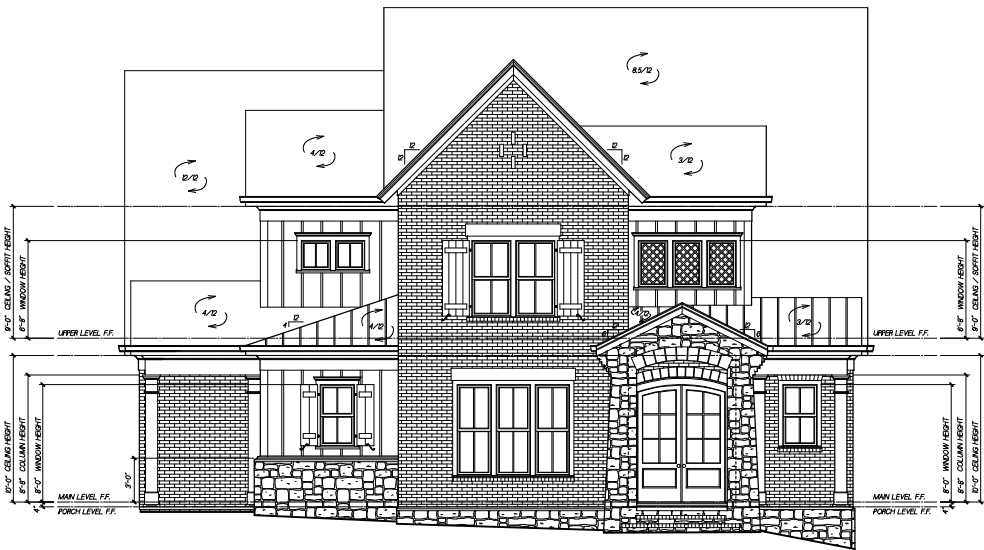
8.5/12

4/12

12/12

3/12

12
12

12
12

4/12

4/12

3/12

12
4

12
8

8
12

12
4

9'-0" CEILING / SOFFIT HEIGHT
6'-8" WINDOW HEIGHT

9'-0" CEILING / SOFFIT HEIGHT
6'-8" WINDOW HEIGHT

UPPER LEVEL F.F.

UPPER LEVEL F.F.

10'-0" CEILING HEIGHT
8'-8" COLUMN HEIGHT
8'-0" WINDOW HEIGHT

3'-0"

8'-0" WINDOW HEIGHT
8'-8" COLUMN HEIGHT
10'-0" CEILING HEIGHT

MAIN LEVEL F.F.
PORCH LEVEL F.F.

MAIN LEVEL F.F.
PORCH LEVEL F.F.

4"

4"